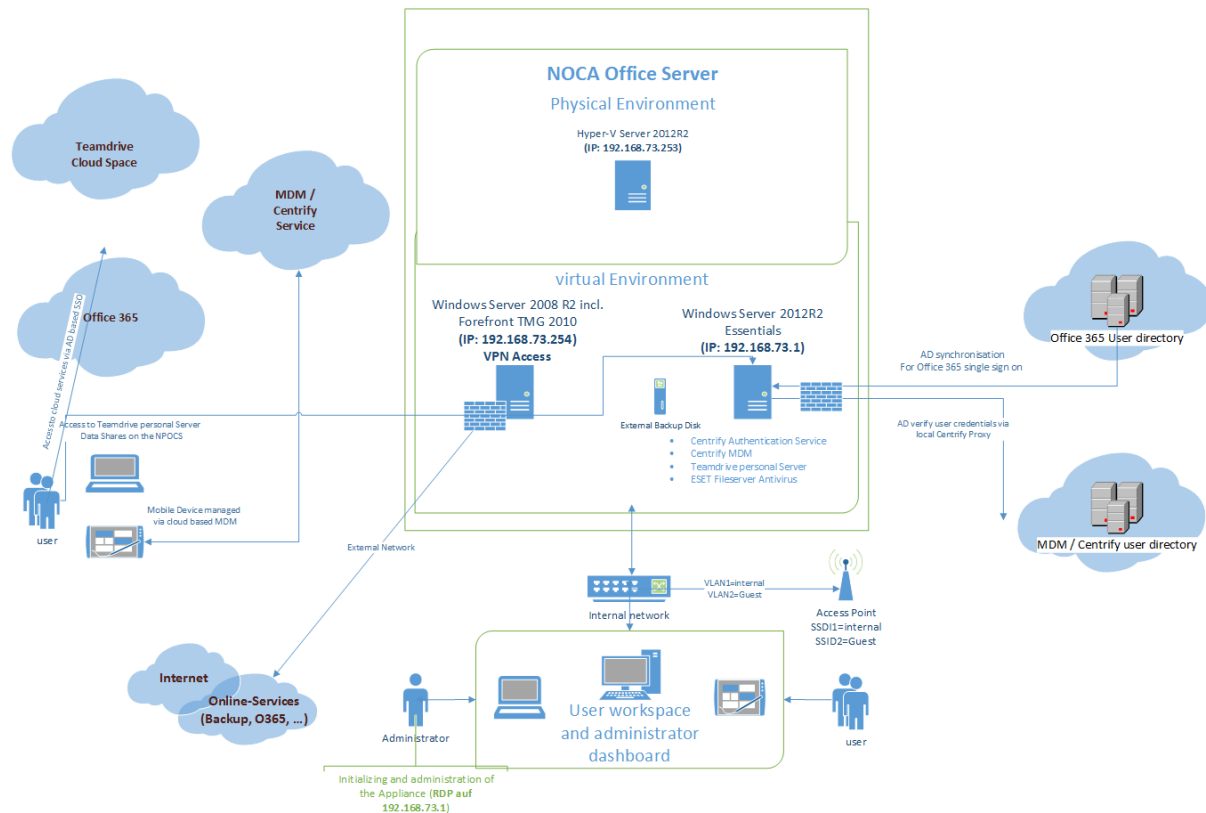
NOCA Office Server

Physical Environment

Hyper-V Server 2012R2
(IP: 192.168.73.253)

virtual Environment

Windows Server 2008 R2 incl. Forefront TMG 2010
(IP: 192.168.73.254)
VPN Access

Windows Server 2012R2 Essentials
(IP: 192.168.73.1)

External Backup Disk

Centrify Authentication Service
Centrify MDM
Teamdrive personal Server
ESET Fileserver Antivirus

Teamdrive Cloud Space

MDM / Centrify Service

Office 365

Accessto cloud services via AD based SSO

Access to Teamdrive personal Server Data Shares on the NPOCS

user

Mobile Device managed via cloud based MDM

External Network

Office 365 User directory

AD synchronisation For Office 365 single sign on

AD verify user credentials via local Centrify Proxy

MDM / Centrify user directory

VLAN1=internal
VLAN2=Guest

Internal network

Access Point
SSDI1=internal
SSID2=Guest

Internet

Online-Services (Backup, O365, ...)

Administrator

User workspace and administrator dashboard

user

Initializing and administration of the Appliance (RDP auf 192.168.73.1)